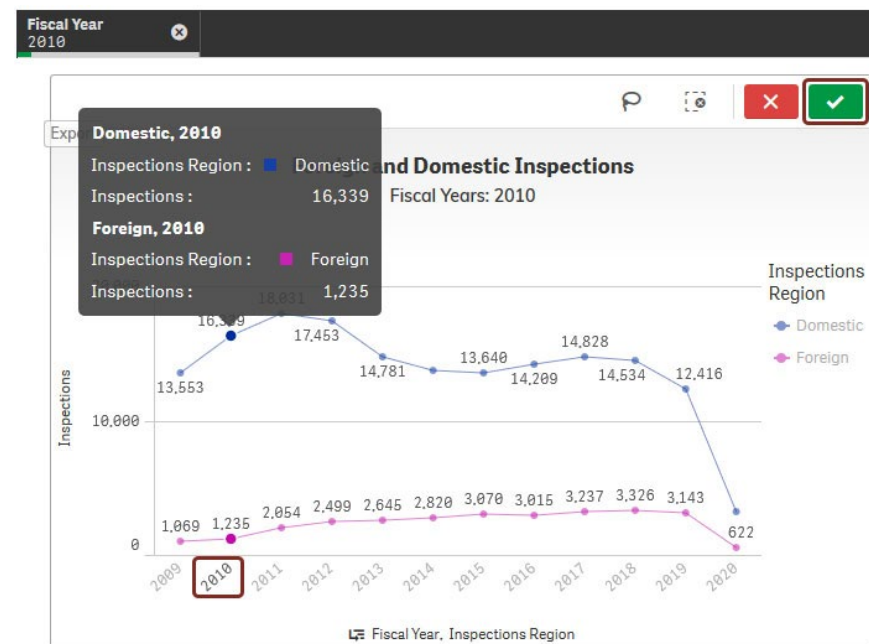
Fiscal Year
2010

Exp

Domestic, 2010
Inspections Region : Domestic
Inspections : 16,339
Foreign, 2010
Inspections Region : Foreign
Inspections : 1,235

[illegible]nd Domestic Inspections
Fiscal Years: 2010

Inspections Region
Domestic
Foreign

Inspections

10,000
0

13,553
16,3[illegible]9
18,031
17,453
14,781
13,640
14,209
14,828
14,534
12,416
622

1,069
1,235
2,054
2,499
2,645
2,820
3,070
3,015
3,237
3,326
3,143

2009
2010
2011
2012
2013
2014
2015
2016
2017
2018
2019
2020

Fiscal Year, Inspections Region